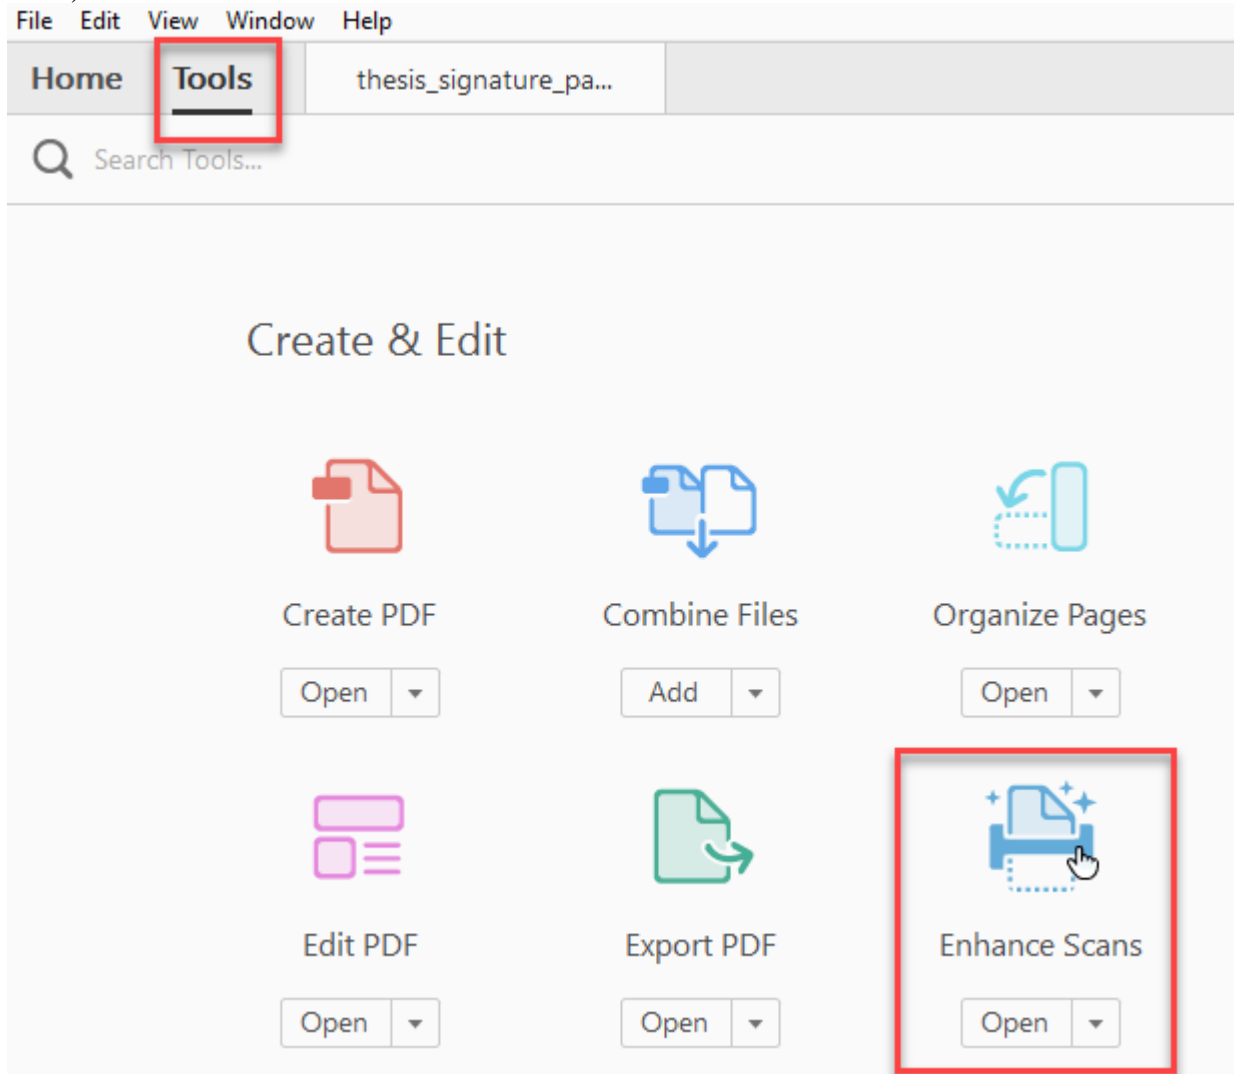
File Edit View Window Help

Home Tools thesis_signature_pa...

Search Tools...

Create & Edit

Create PDF
Open

Combine Files
Add

Organize Pages
Open

Edit PDF
Open

Export PDF
Open

Enhance Scans
Open